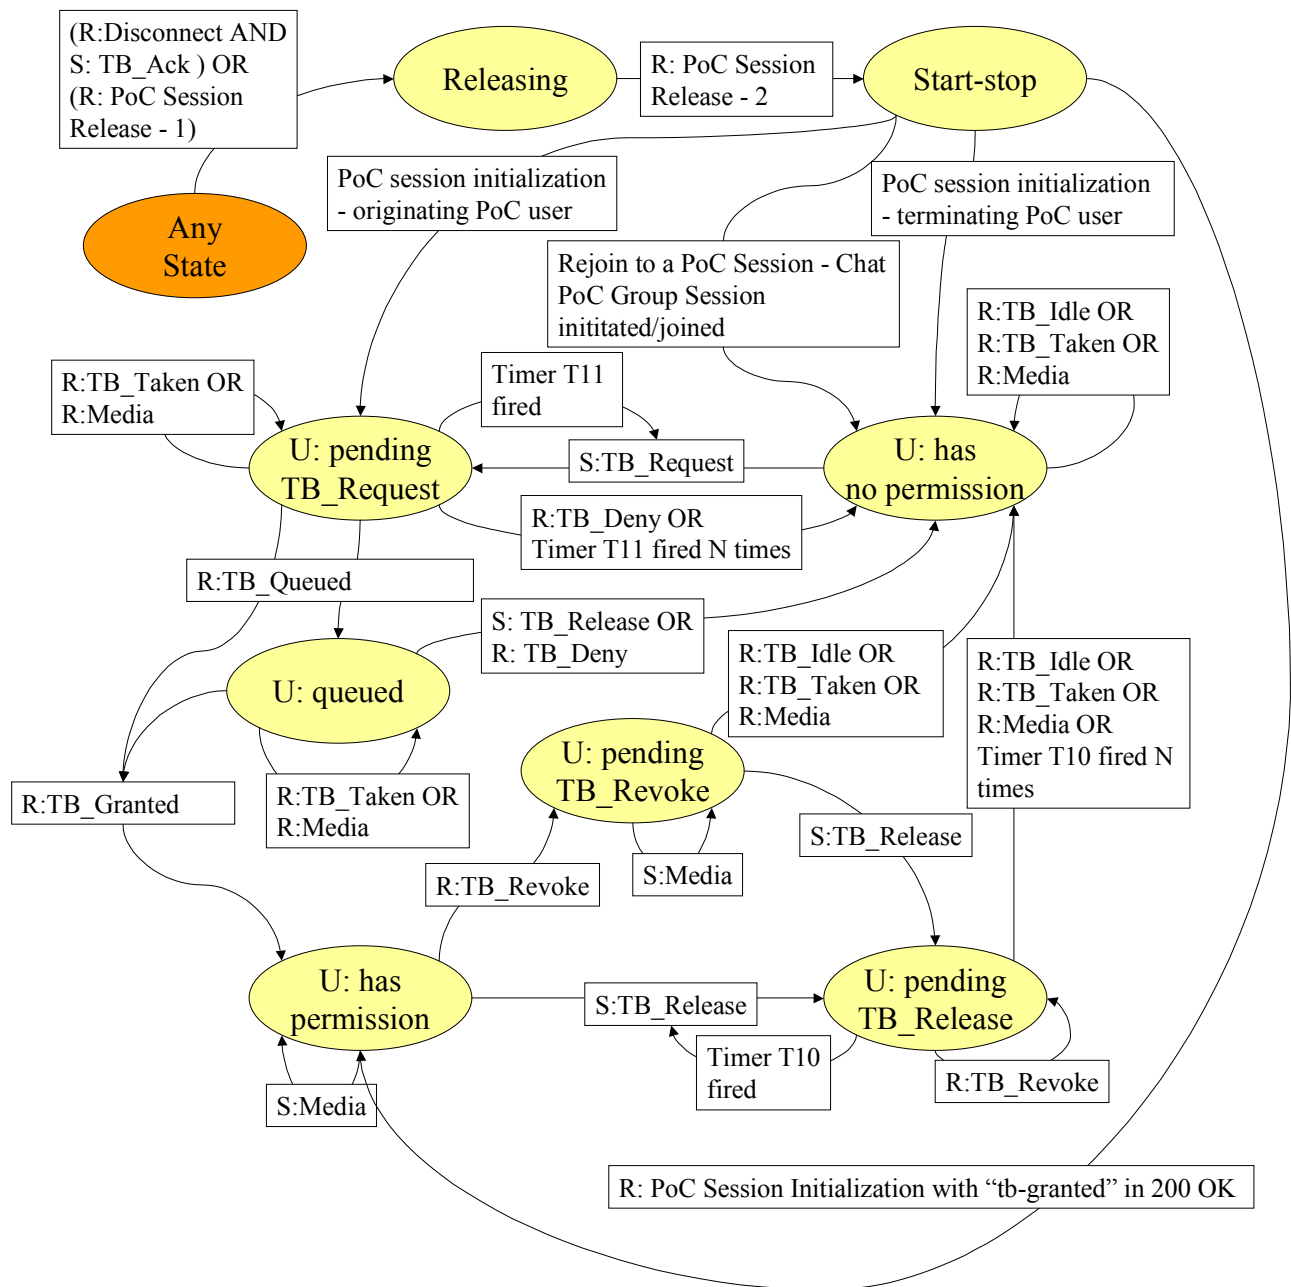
(R:Disconnect AND S: TB_Ack ) OR (R: PoC Session Release - 1)

Releasing

R: PoC Session Release - 2

Start-stop

Any State

PoC session initialization - originating PoC user

PoC session initialization - terminating PoC user

Rejoin to a PoC Session - Chat PoC Group Session inititated/joined

R:TB_Idle OR R:TB_Taken OR R:Media

R:TB_Taken OR R:Media

Timer T11 fired

S:TB_Request

U: pending TB_Request

U: has no permission

R:TB_Deny OR Timer T11 fired N times

R:TB_Queued

S: TB_Release OR R: TB_Deny

R:TB_Idle OR R:TB_Taken OR R:Media

R:TB_Idle OR R:TB_Taken OR R:Media OR Timer T10 fired N times

U: queued

U: pending TB_Revoke

R:TB_Granted

R:TB_Taken OR R:Media

S:TB_Release

S:Media

R:TB_Revoke

U: has permission

S:TB_Release

U: pending TB_Release

Timer T10 fired

R:TB_Revoke

S:Media

R: PoC Session Initialization with “tb-granted” in 200 OK